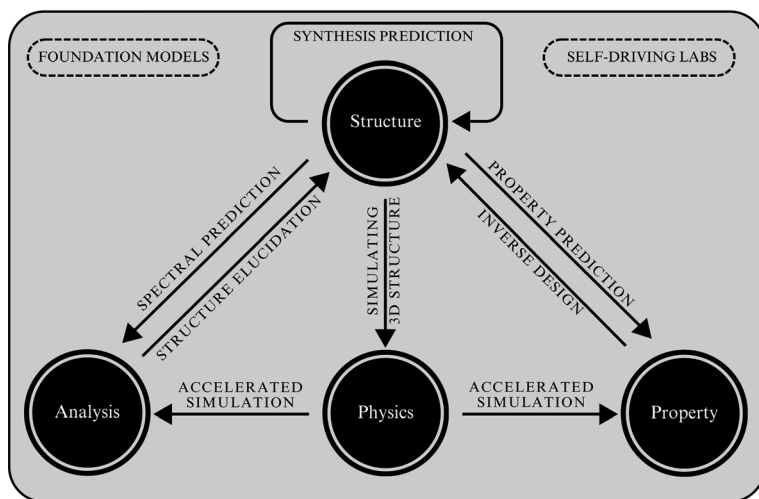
FOUNDATION MODELS

SYNTHESIS PREDICTION

SELF-DRIVING LABS

Structure

SPECTRAL PREDICTION

STRUCTURE ELUCIDATION

SIMULATING 3D STRUCTURE

PROPERTY PREDICTION

INVERSE DESIGN

Analysis

ACCELERATED SIMULATION

Physics

ACCELERATED SIMULATION

Property